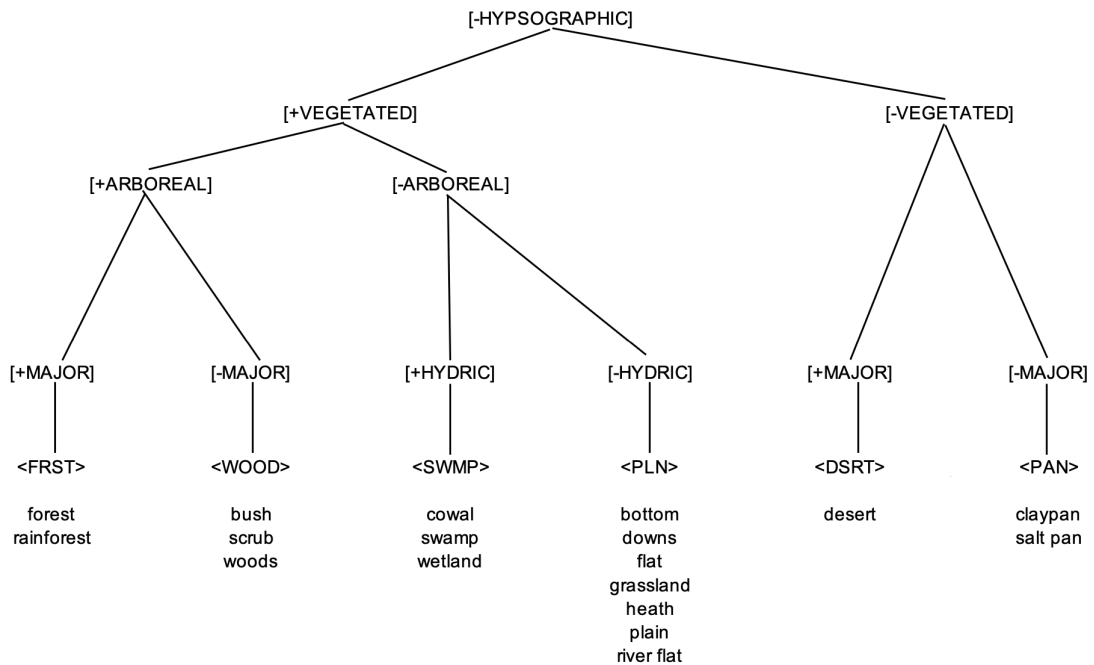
[-HYPSOGRAPHIC]

[+VEGETATED]

[-VEGETATED]

[+ARBOREAL]

[-ARBOREAL]

[+MAJOR]

[-MAJOR]

[+HYDRIC]

[-HYDRIC]

[+MAJOR]

[-MAJOR]

<FRST>

<WOOD>

<SWMP>

<PLN>

<DSRT>

<PAN>

forest
rainforest

bush
scrub
woods

cowal
swamp
wetland

bottom
downs
flat
grassland
heath
plain
river flat

desert

claypan
salt pan